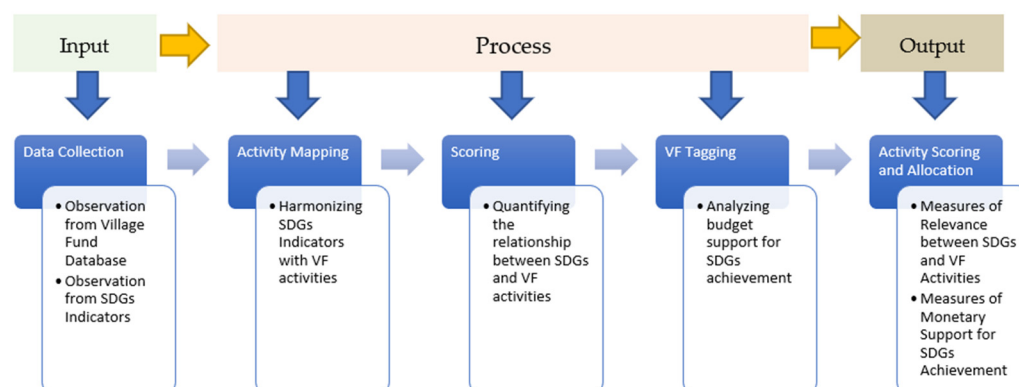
Input

Process

Output

Data Collection

- Observation from Village Fund Database
- Observation from SDGs Indicators

Activity Mapping

- Harmonizing SDGs Indicators with VF activities

Scoring

- Quantifying the relationship between SDGs and VF activities

VF Tagging

- Analyzing budget support for SDGs achievement

Activity Scoring and Allocation

- Measures of Relevance between SDGs and VF Activities
- Measures of Monetary Support for SDGs Achievement